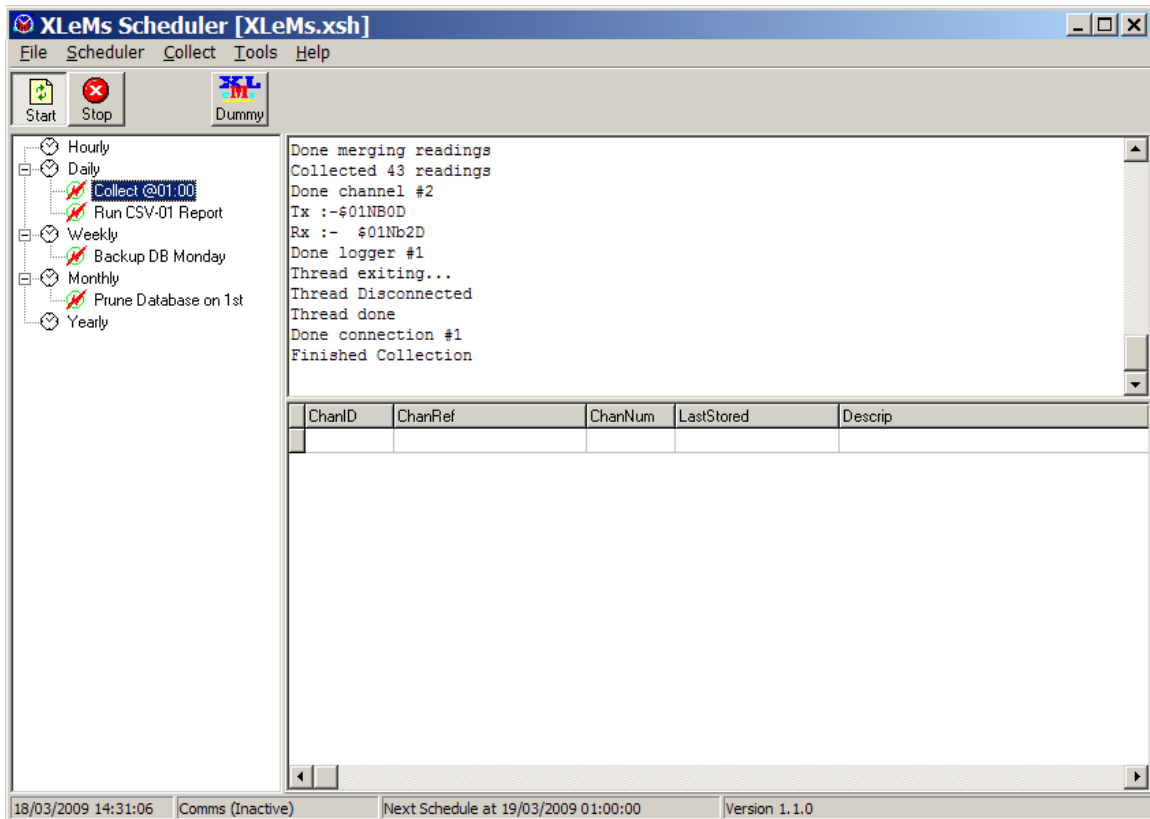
XLeMs Scheduler [XLeMs.xsh]

File Scheduler Collect Tools Help

Start Stop Dummy

Hourly
Daily
Collect @01:00
Run CSV-01 Report
Weekly
Backup DB Monday
Monthly
Prune Database on 1st
Yearly

Done merging readings
Collected 43 readings
Done channel #2
Tx :-$01NB0D
Rx :- $01Nb2D
Done logger #1
Thread exiting...
Thread Disconnected
Thread done
Done connection #1
Finished Collection

| ChanID | ChanRef | ChanNum | LastStored | Descrip |
|---|---|---|---|---|
| | | | | |

18/03/2009 14:31:06 | Comms (Inactive) | Next Schedule at 19/03/2009 01:00:00 | Version 1.1.0